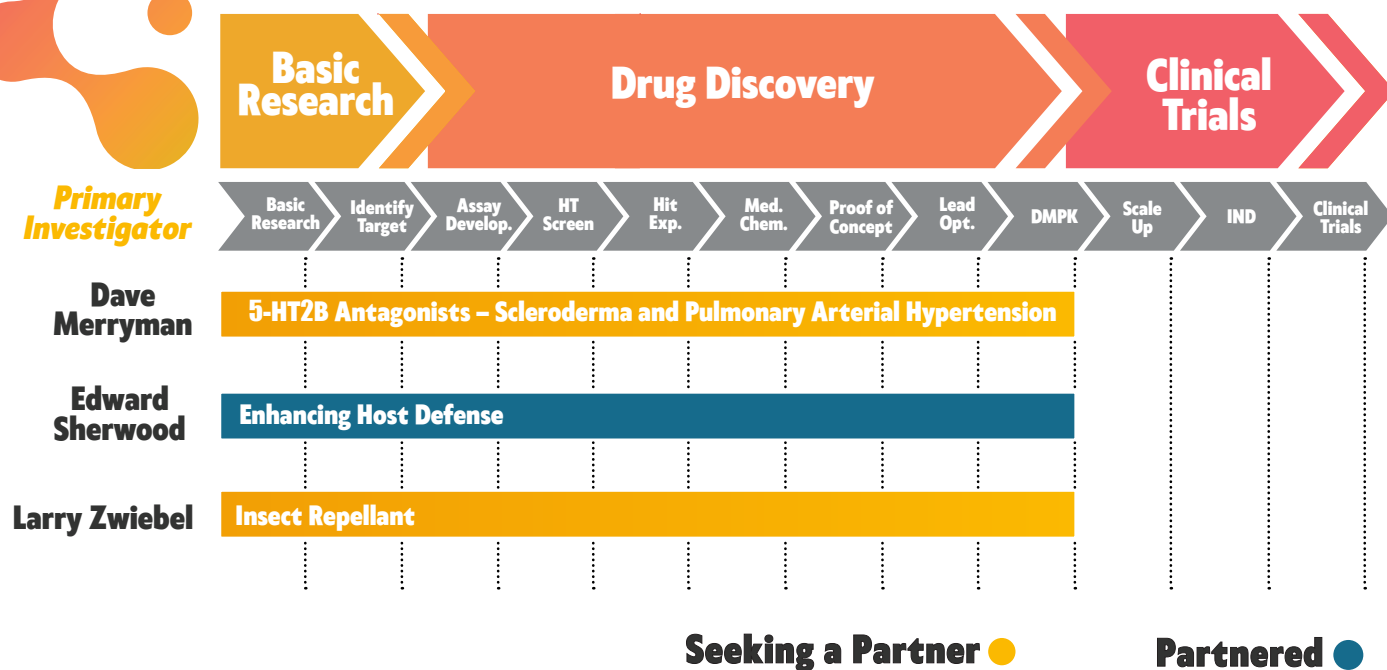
Basic Research

Drug Discovery

Clinical Trials

Primary Investigator

Basic Research

Identify Target

Assay Develop.

HT Screen

Hit Exp.

Med. Chem.

Proof of Concept

Lead Opt.

DMPK

Scale Up

IND

Clinical Trials

Dave Merryman

5-HT2B Antagonists – Scleroderma and Pulmonary Arterial Hypertension

Edward Sherwood

Enhancing Host Defense

Larry Zwiebel

Insect Repellant

Seeking a Partner

Partnered